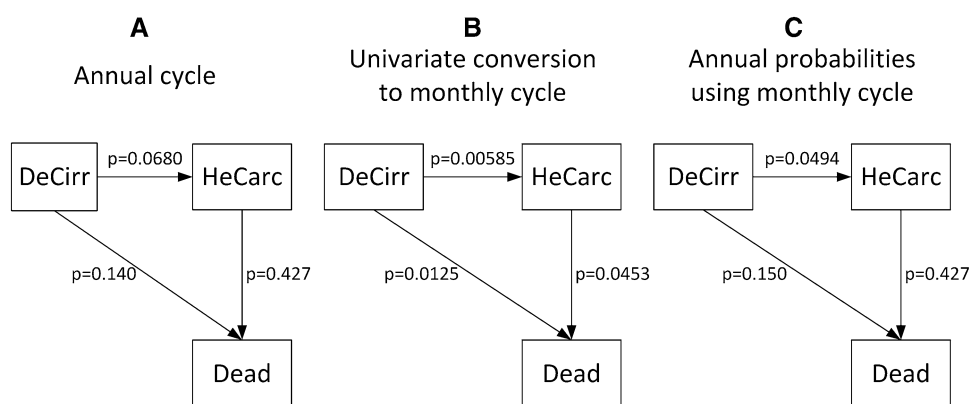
A

Annual cycle

DeCirr

p=0.0680

HeCarc

p=0.140

p=0.427

Dead

B

Univariate conversion to monthly cycle

DeCirr

p=0.00585

HeCarc

p=0.0125

p=0.0453

Dead

C

Annual probabilities using monthly cycle

DeCirr

p=0.0494

HeCarc

p=0.150

p=0.427

Dead